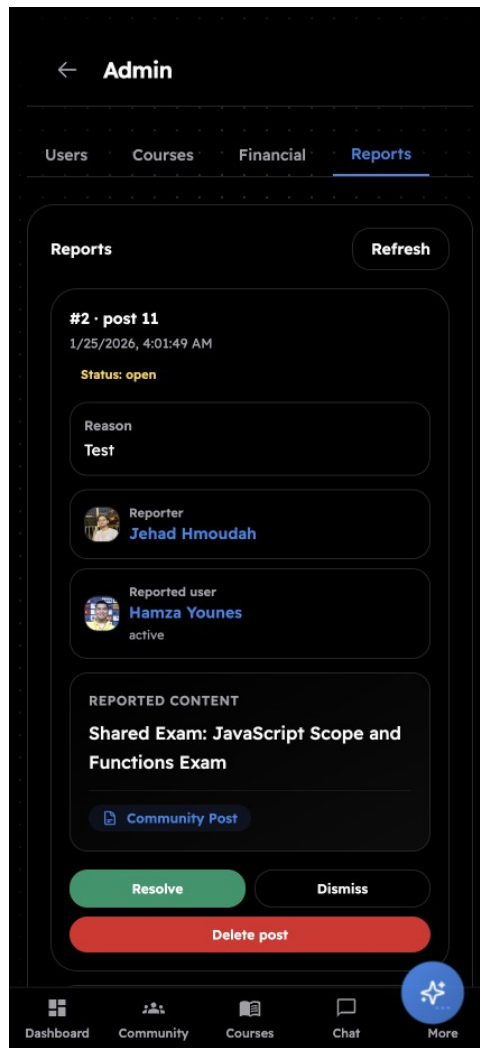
Admin

Users Courses Financial Reports

Reports
Refresh

#2 · post 11
1/25/2026, 4:01:49 AM
Status: open

Reason
Test

Reporter
Jehad Hmoudah

Reported user
Hamza Younes
active

REPORTED CONTENT
Shared Exam: JavaScript Scope and Functions Exam

Community Post

Resolve
Dismiss
Delete post

Dashboard Community Courses Chat More